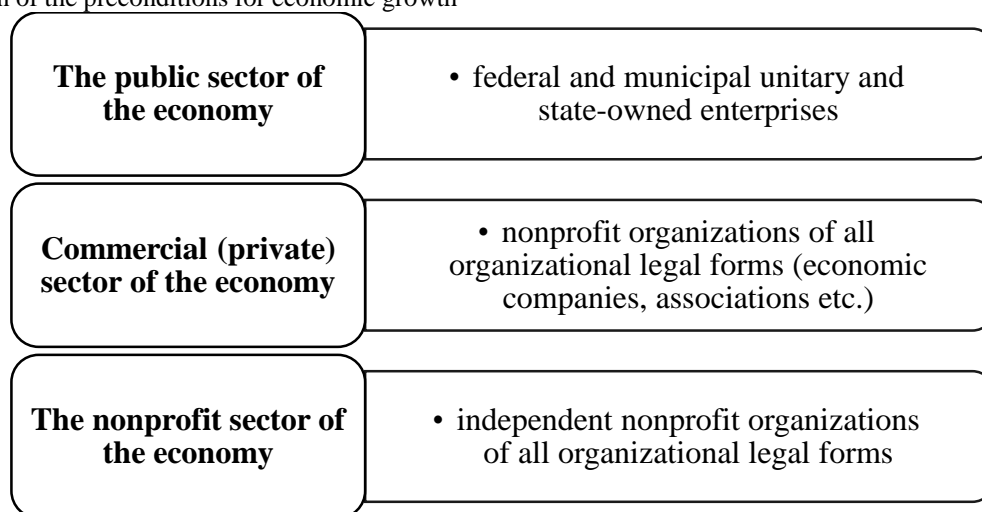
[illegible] of the preconditions for economic growth

**The public sector of the economy**

• federal and municipal unitary and state-owned enterprises

**Commercial (private) sector of the economy**

• nonprofit organizations of all organizational legal forms (economic companies, associations etc.)

**The nonprofit sector of the economy**

• independent nonprofit organizations of all organizational legal forms